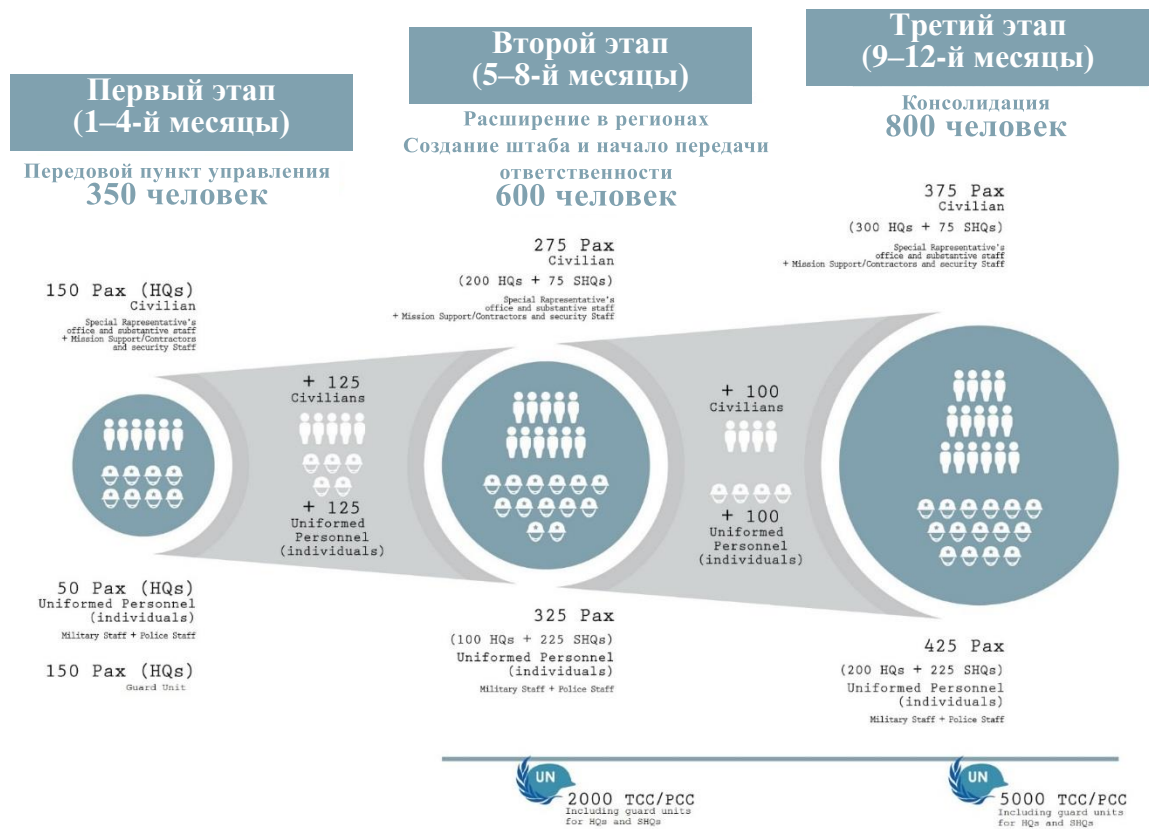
Первый этап
(1–4-й месяцы)

Передовой пункт управления
350 человек

Второй этап
(5–8-й месяцы)

Расширение в регионах
Создание штаба и начало передачи ответственности
600 человек

Третий этап
(9–12-й месяцы)

Консолидация
800 человек

150 Pax (HQs)
Civilian
Special Representative's office and substantive staff + Mission Support/Contractors and security Staff

275 Pax
Civilian
(200 HQs + 75 SHQs)
Special Representative's office and substantive staff + Mission Support/Contractors and security Staff

375 Pax
Civilian
(300 HQs + 75 SHQs)
Special Representative's office and substantive staff + Mission Support/Contractors and security Staff

+ 125
Civilians

+ 125
Uniformed Personnel (individuals)

+ 100
Civilians

+ 100
Uniformed Personnel (individuals)

50 Pax (HQs)
Uniformed Personnel (individuals)
Military Staff + Police Staff

150 Pax (HQs)
Guard Unit

325 Pax
(100 HQs + 225 SHQs)
Uniformed Personnel (individuals)
Military Staff + Police Staff

425 Pax
(200 HQs + 225 SHQs)
Uniformed Personnel (individuals)
Military Staff + Police Staff

UN
2000 TCC/PCC
Including guard units for HQs and SHQs

UN
5000 TCC/PCC
Including guard units for HQs and SHQs